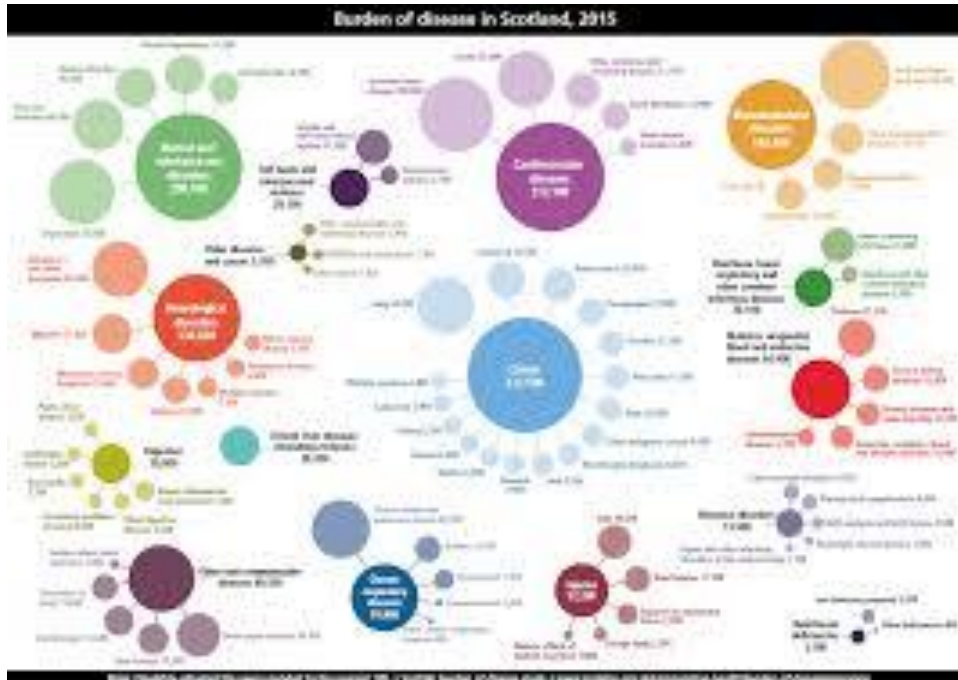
Burden of disease in Scotland, 2015

Mental and substance use disorders 200,000

Self harm and interpersonal violence 29,000

Cardiovascular disease 210,000

Musculoskeletal disorders 180,000

Other diseases and causes 3,000

Neurological disorders 130,000

Cancer 210,000

Diarrhoea, lower respiratory and other common infectious diseases 30,000

Diabetes, urogenital, blood and endocrine diseases 60,000

Digestive 70,000

Chronic liver disease (incl. cirrhosis) 30,000

Other non-communicable diseases 80,000

Chronic respiratory disease 70,000

Injuries 50,000

Sense organ diseases 70,000

Nutritional deficiencies 2,000

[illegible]